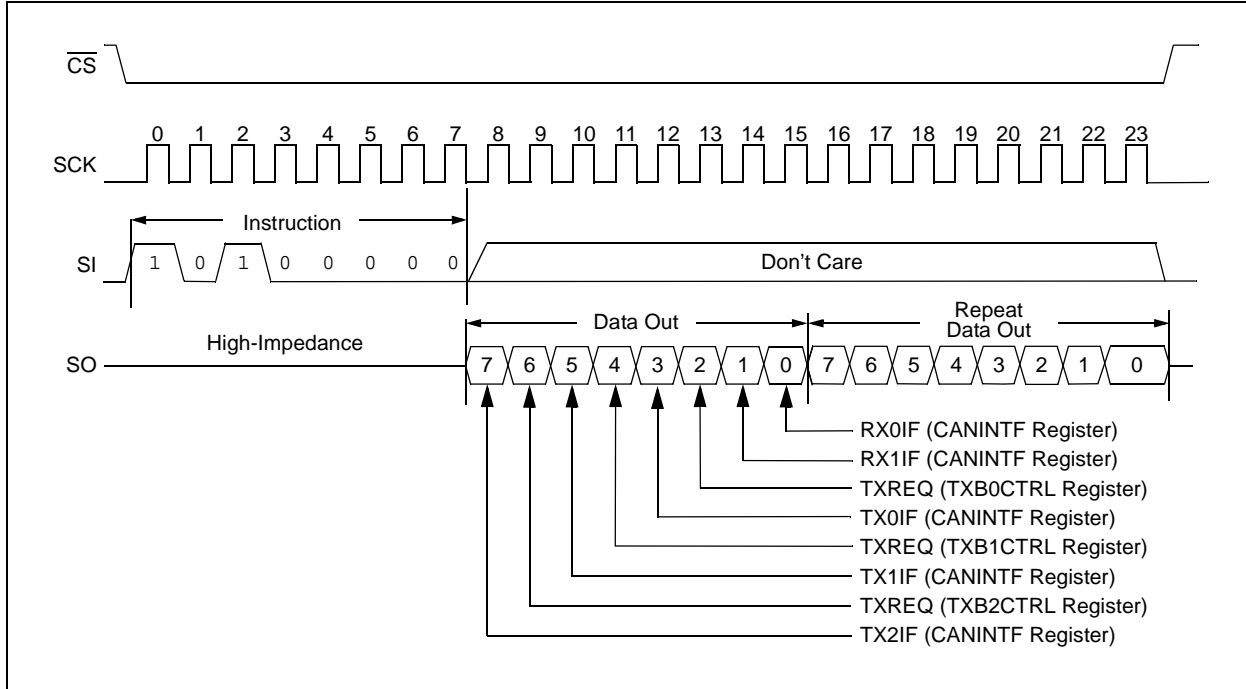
$\overline{CS}$

0 1 2 3 4 5 6 7 8 9 10 11 12 13 14 15 16 17 18 19 20 21 22 23

SCK

Instruction

SI 1 0 1 0 0 0 0 0 Don't Care

Data Out

Repeat Data Out

High-Impedance

SO 7 6 5 4 3 2 1 0 7 6 5 4 3 2 1 0

RX0IF (CANINTF Register)
RX1IF (CANINTF Register)
TXREQ (TXB0CTRL Register)
TX0IF (CANINTF Register)
TXREQ (TXB1CTRL Register)
TX1IF (CANINTF Register)
TXREQ (TXB2CTRL Register)
TX2IF (CANINTF Register)